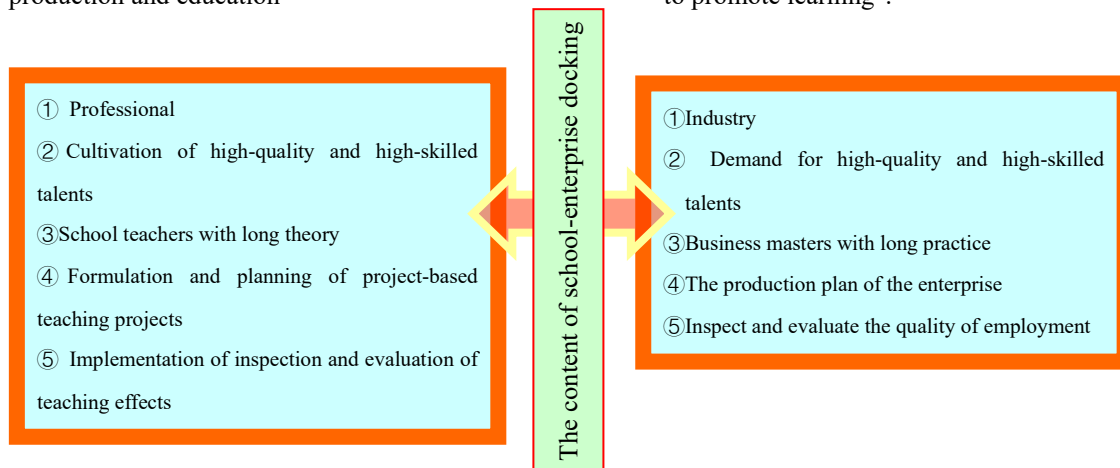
production and education

to promote learning".

① Professional
② Cultivation of high-quality and high-skilled talents
③School teachers with long theory
④ Formulation and planning of project-based teaching projects
⑤ Implementation of inspection and evaluation of teaching effects

The content of school-enterprise docking

①Industry
② Demand for high-quality and high-skilled talents
③Business masters with long practice
④The production plan of the enterprise
⑤Inspect and evaluate the quality of employment